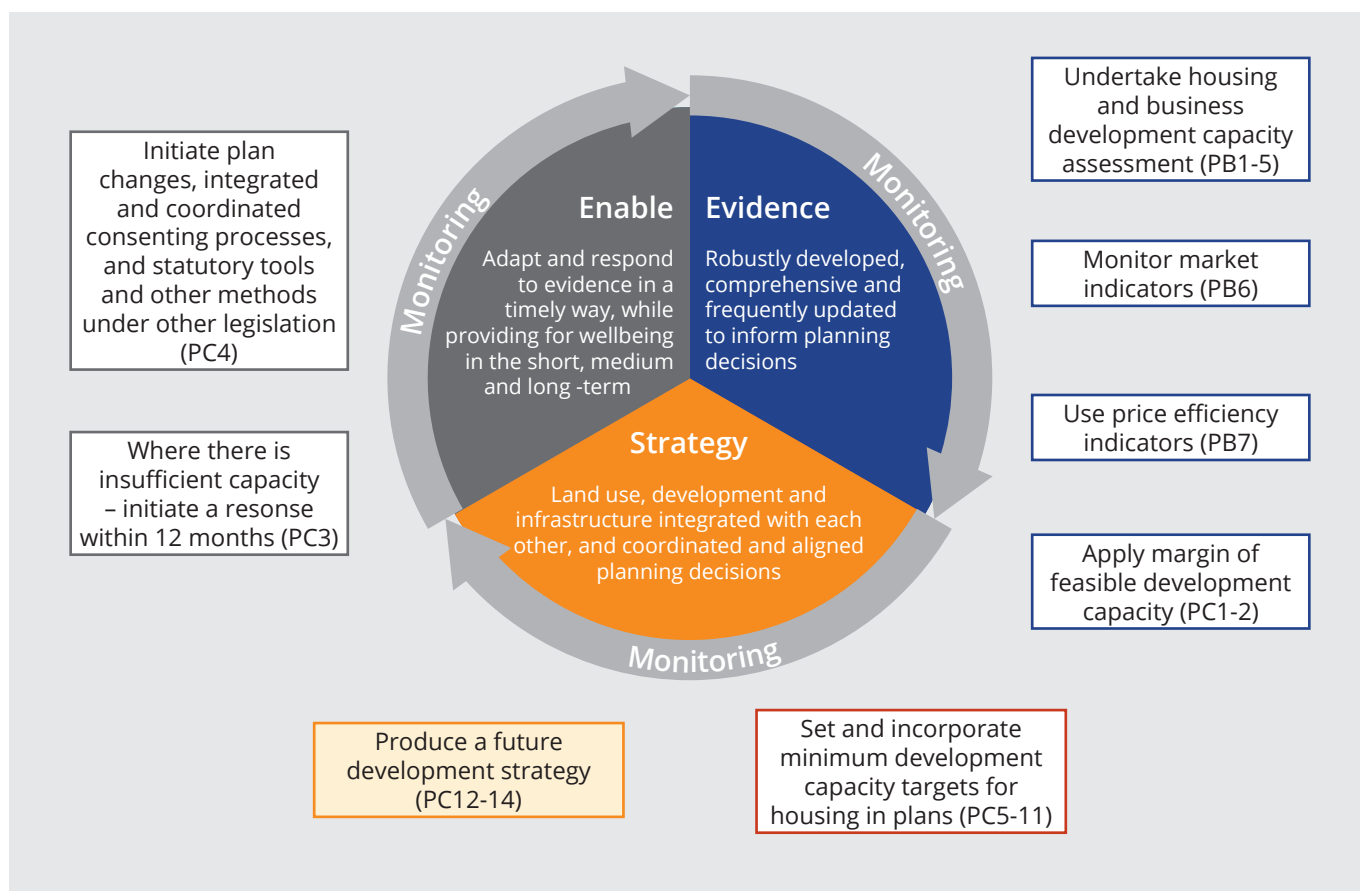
Initiate plan changes, integrated and coordinated consenting processes, and statutory tools and other methods under other legislation (PC4)

Where there is insufficient capacity – initiate a resonse within 12 months (PC3)

Monitoring

Enable

Adapt and respond to evidence in a timely way, while providing for wellbeing in the short, medium and long -term

Evidence

Robustly developed, comprehensive and frequently updated to inform planning decisions

Monitoring

Strategy

Land use, development and infrastructure integrated with each other, and coordinated and aligned planning decisions

Monitoring

Undertake housing and business development capacity assessment (PB1-5)

Monitor market indicators (PB6)

Use price efficiency indicators (PB7)

Apply margin of feasible development capacity (PC1-2)

Produce a future development strategy (PC12-14)

Set and incorporate minimum development capacity targets for housing in plans (PC5-11)